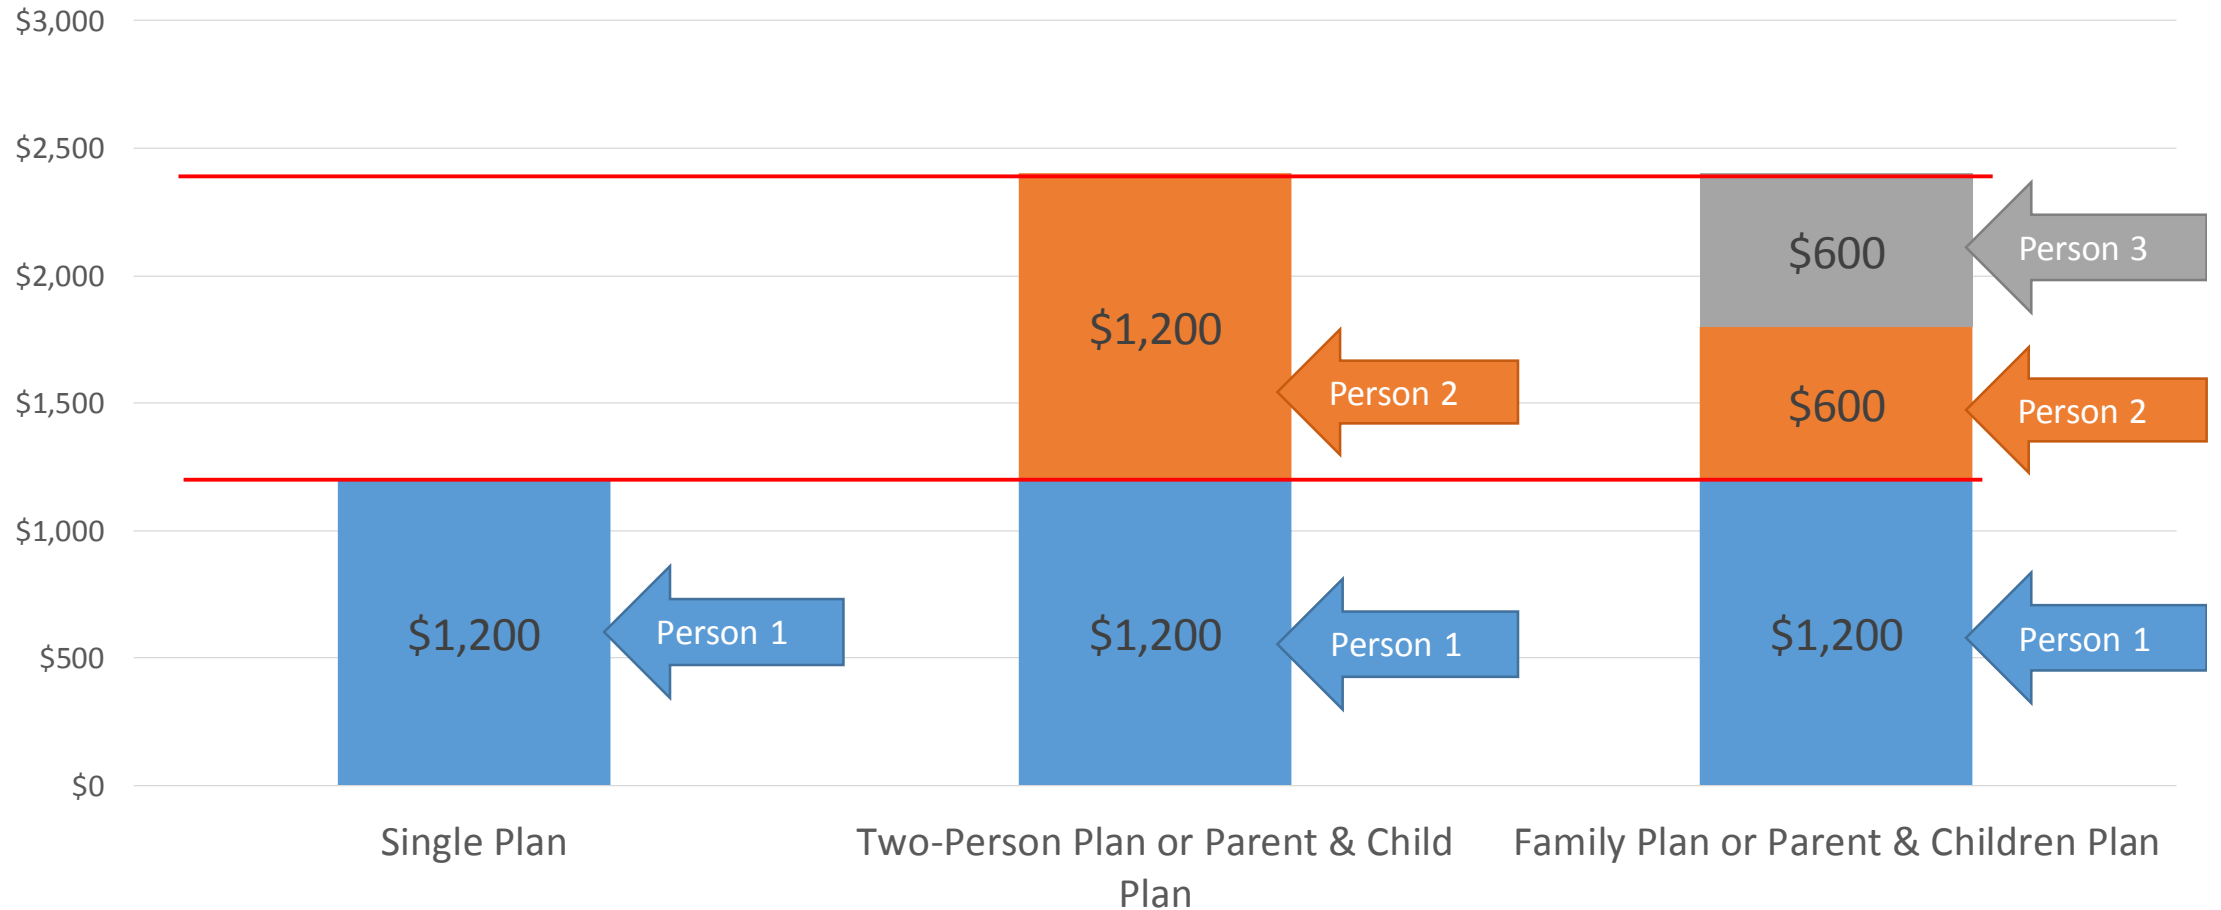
$3,000
$2,500
$2,000
$1,500
$1,000
$500
$0

$1,200
Person 1

$1,200
Person 2
$1,200
Person 1

$600
Person 3
$600
Person 2
$1,200
Person 1

Single Plan
Two-Person Plan or Parent & Child Plan
Family Plan or Parent & Children Plan